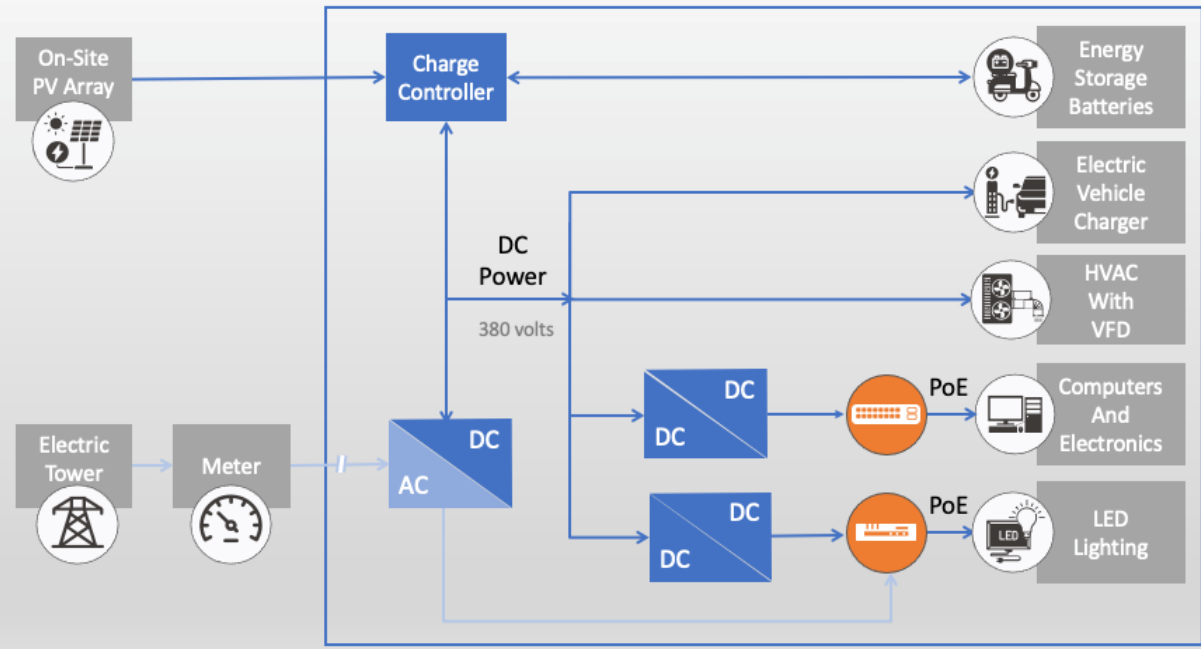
On-Site PV Array

Charge Controller

Energy Storage Batteries

Electric Vehicle Charger

DC Power

380 volts

HVAC With VFD

DC

DC

PoE

Computers And Electronics

Electric Tower

Meter

DC

AC

DC

DC

PoE

LED

LED Lighting